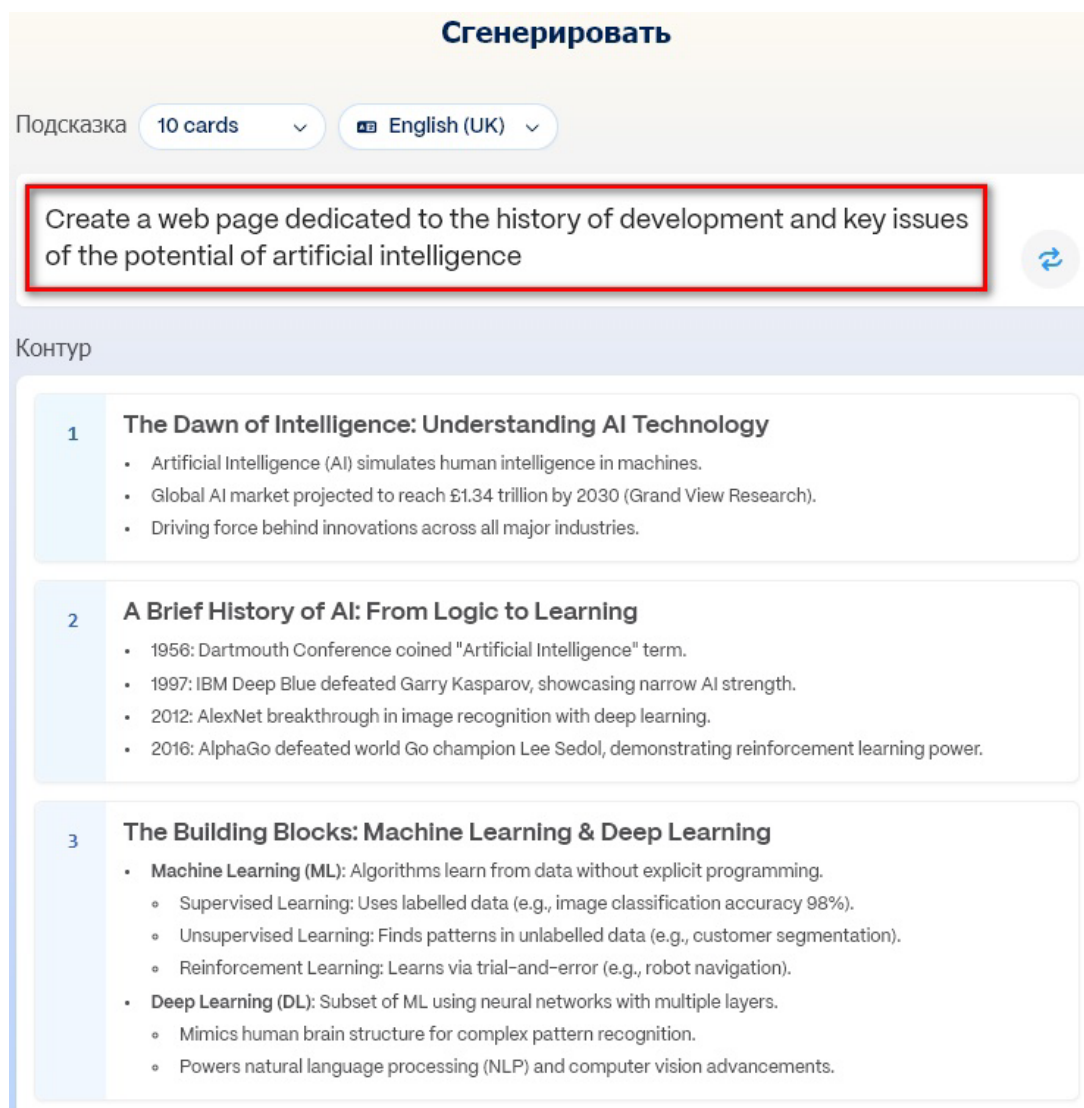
Сгенерировать

Подсказка 10 cards English (UK)

Create a web page dedicated to the history of development and key issues of the potential of artificial intelligence

Контур

1 The Dawn of Intelligence: Understanding AI Technology
- Artificial Intelligence (AI) simulates human intelligence in machines.
- Global AI market projected to reach £1.34 trillion by 2030 (Grand View Research).
- Driving force behind innovations across all major industries.

2 A Brief History of AI: From Logic to Learning
- 1956: Dartmouth Conference coined "Artificial Intelligence" term.
- 1997: IBM Deep Blue defeated Garry Kasparov, showcasing narrow AI strength.
- 2012: AlexNet breakthrough in image recognition with deep learning.
- 2016: AlphaGo defeated world Go champion Lee Sedol, demonstrating reinforcement learning power.

3 The Building Blocks: Machine Learning & Deep Learning
- Machine Learning (ML): Algorithms learn from data without explicit programming.
  - Supervised Learning: Uses labelled data (e.g., image classification accuracy 98%).
  - Unsupervised Learning: Finds patterns in unlabelled data (e.g., customer segmentation).
  - Reinforcement Learning: Learns via trial-and-error (e.g., robot navigation).
- Deep Learning (DL): Subset of ML using neural networks with multiple layers.
  - Mimics human brain structure for complex pattern recognition.
  - Powers natural language processing (NLP) and computer vision advancements.